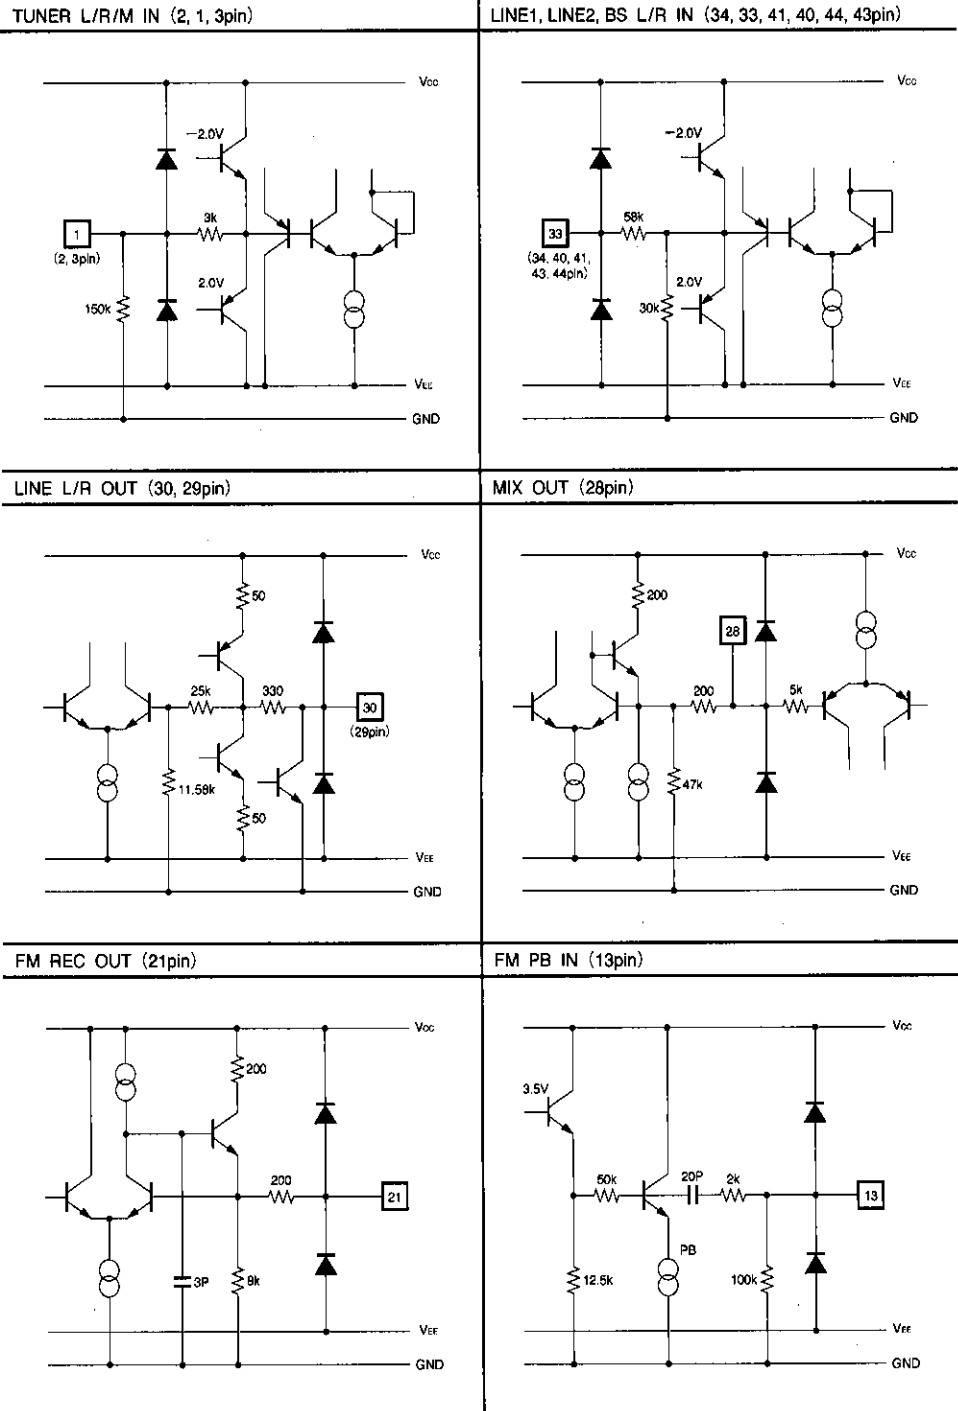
TUNER L/R/M IN (2, 1, 3pin)

Vcc

−2.0V

3k

1

(2, 3pin)

2.0V

150k

VEE

GND

LINE1, LINE2, BS L/R IN (34, 33, 41, 40, 44, 43pin)

Vcc

−2.0V

33

58k

(34, 40, 41, 43, 44pin)

2.0V

30k

VEE

GND

LINE L/R OUT (30, 29pin)

Vcc

50

25k

330

30

(29pin)

11.58k

50

VEE

GND

MIX OUT (28pin)

Vcc

200

28

200

5k

47k

VEE

GND

FM REC OUT (21pin)

Vcc

200

200

21

3P

9k

VEE

GND

FM PB IN (13pin)

Vcc

3.5V

50k

20P

2k

13

PB

12.5k

100k

VEE

GND